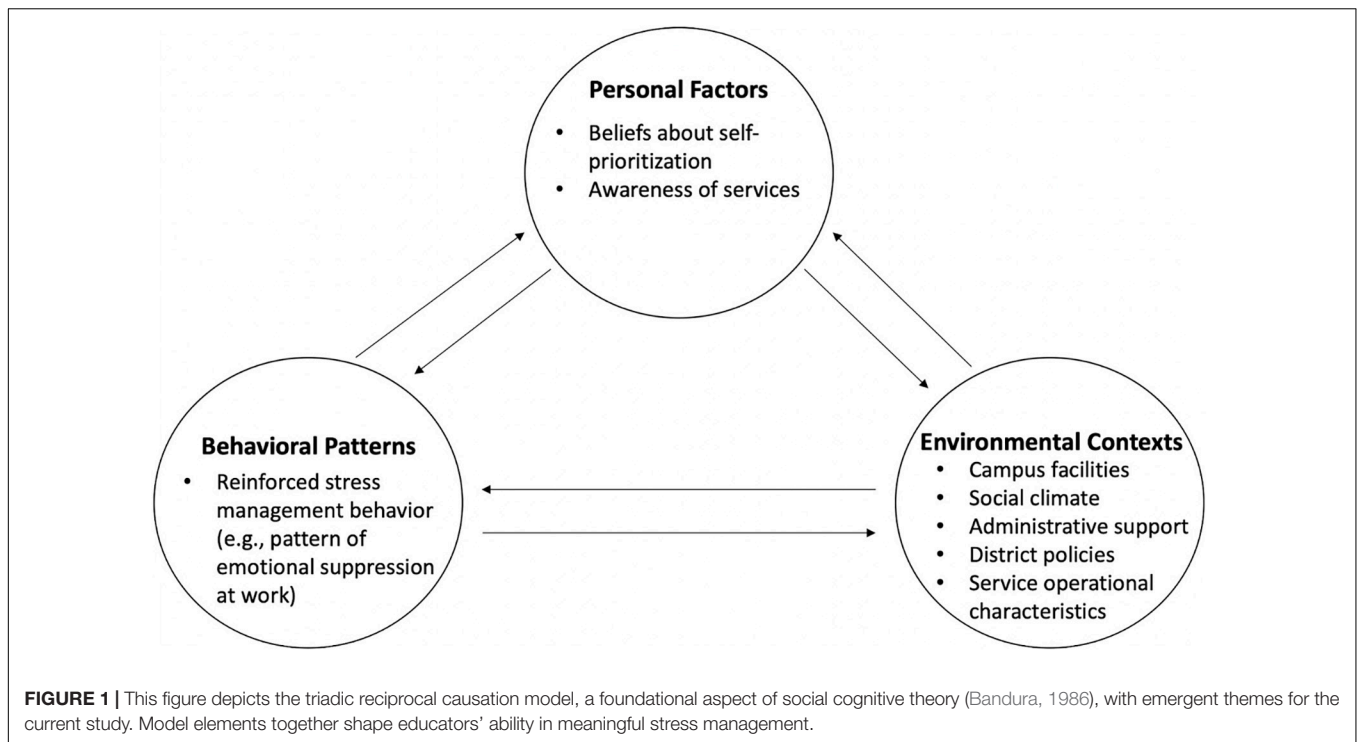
Personal Factors

- Beliefs about self-prioritization
- Awareness of services

Behavioral Patterns

- Reinforced stress management behavior (e.g., pattern of emotional suppression at work)

Environmental Contexts

- Campus facilities
- Social climate
- Administrative support
- District policies
- Service operational characteristics

FIGURE 1 | This figure depicts the triadic reciprocal causation model, a foundational aspect of social cognitive theory (Bandura, 1986), with emergent themes for the current study. Model elements together shape educators' ability in meaningful stress management.